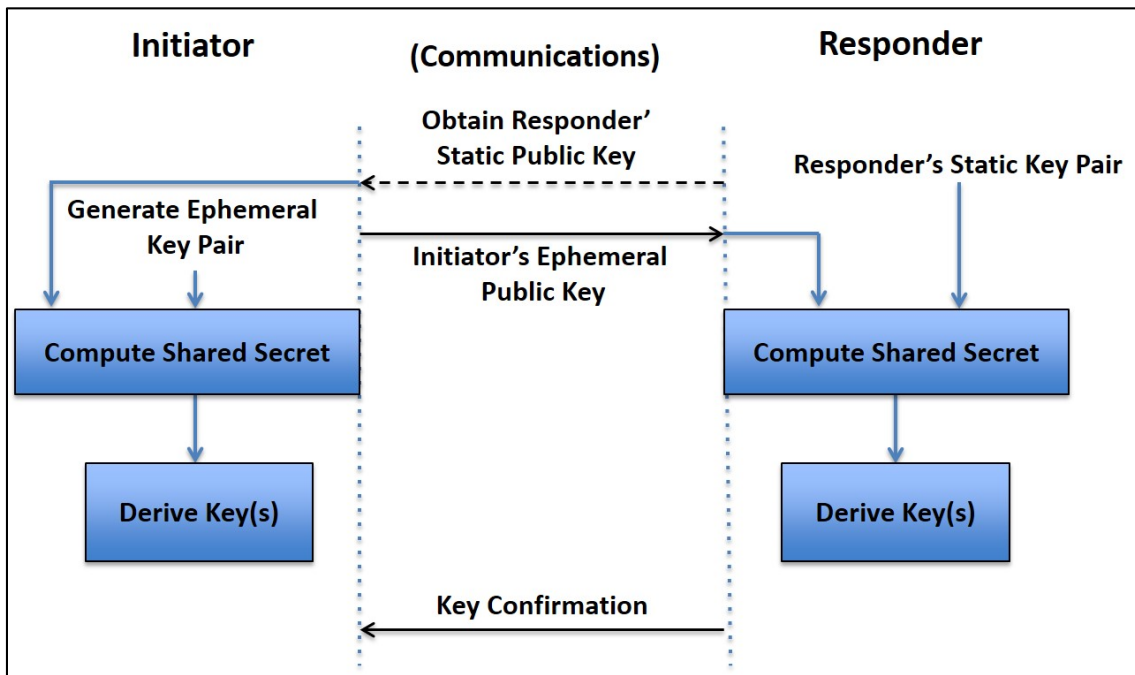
Initiator

(Communications)

Responder

Obtain Responder' Static Public Key

Responder's Static Key Pair

Generate Ephemeral Key Pair

Initiator's Ephemeral Public Key

Compute Shared Secret

Compute Shared Secret

Derive Key(s)

Derive Key(s)

Key Confirmation